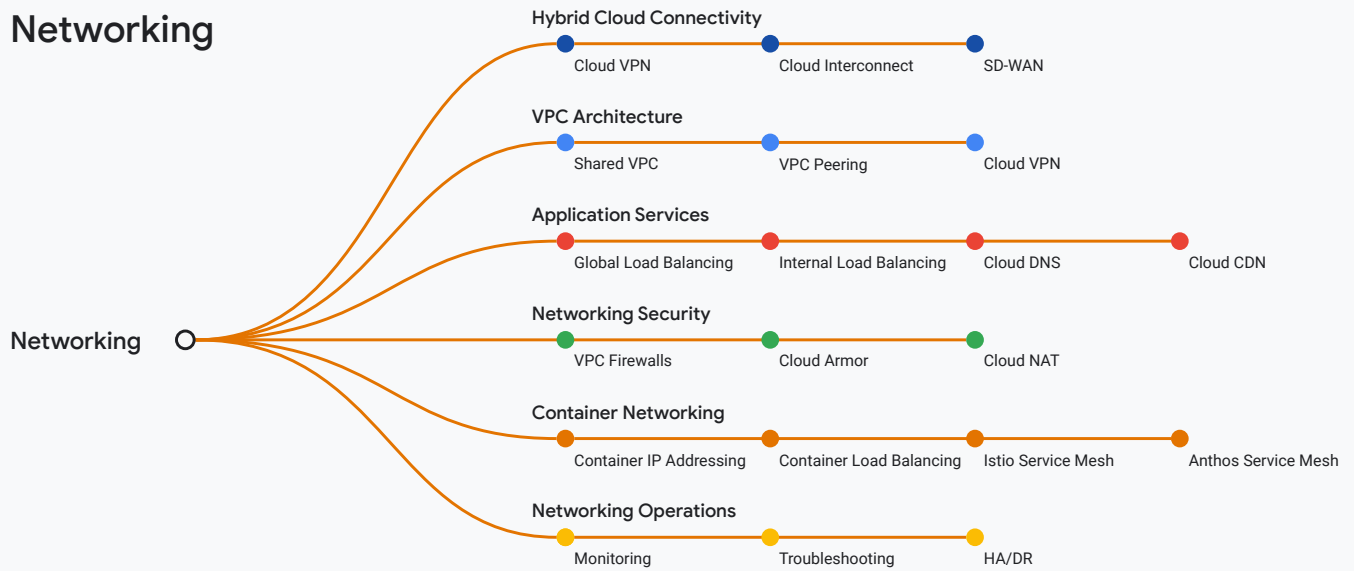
Networking

Networking

Hybrid Cloud Connectivity
Cloud VPN
Cloud Interconnect
SD-WAN

VPC Architecture
Shared VPC
VPC Peering
Cloud VPN

Application Services
Global Load Balancing
Internal Load Balancing
Cloud DNS
Cloud CDN

Networking Security
VPC Firewalls
Cloud Armor
Cloud NAT

Container Networking
Container IP Addressing
Container Load Balancing
Istio Service Mesh
Anthos Service Mesh

Networking Operations
Monitoring
Troubleshooting
HA/DR